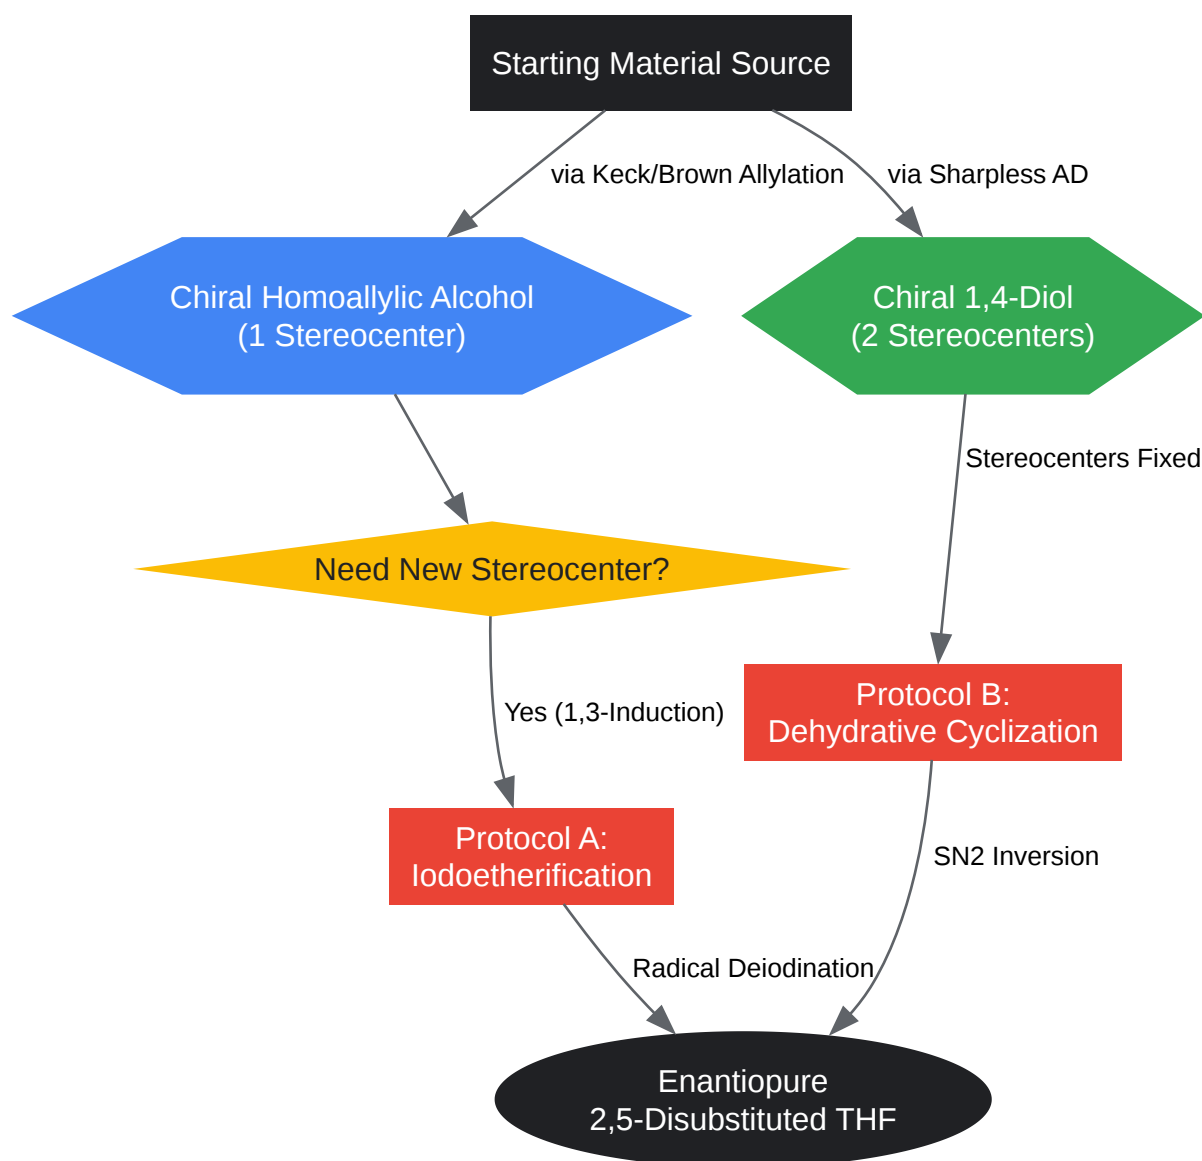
Starting Material Source

via Keck/Brown Allylation

via Sharpless AD

Chiral Homoallylic Alcohol
(1 Stereocenter)

Chiral 1,4-Diol
(2 Stereocenters)

Stereocenters Fixed

Need New Stereocenter?

Yes (1,3-Induction)

Protocol B:
Dehydrative Cyclization

Protocol A:
Iodoetherification

SN2 Inversion

Radical Deiodination

Enantiopure
2,5-Disubstituted THF